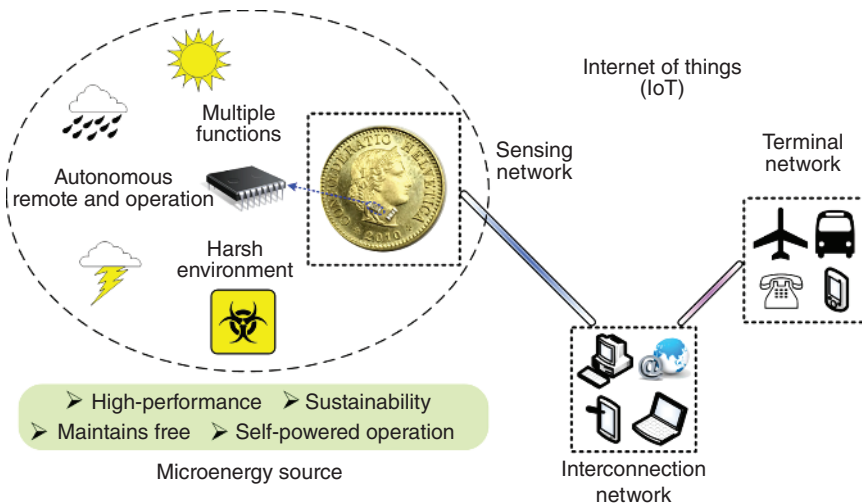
Multiple functions

Autonomous remote and operation

Harsh environment

CONFOEDERATIO HELVETICA
2010

Sensing network

Internet of things (IoT)

Terminal network

➢ High-performance ➢ Sustainability
➢ Maintains free ➢ Self-powered operation

Microenergy source

Interconnection network